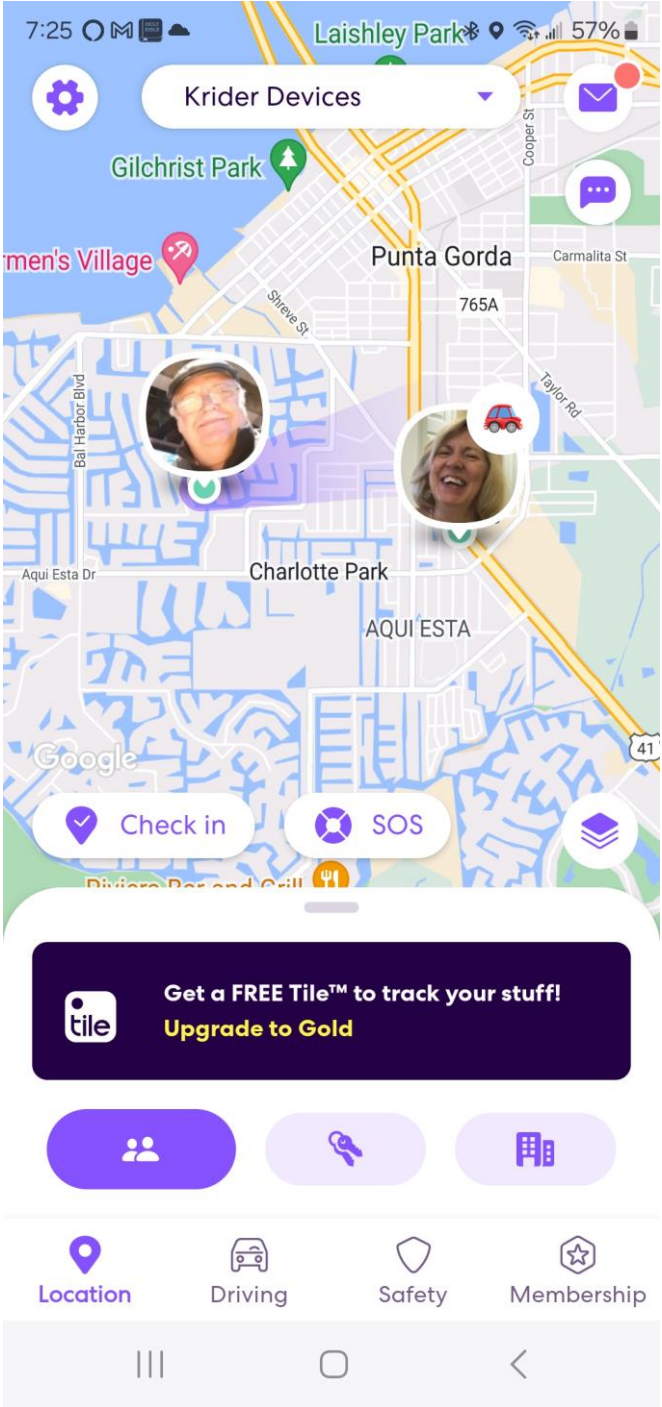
7:25 57%

Laishley Park

Krider Devices

Gilchrist Park

rmen's Village

Cooper St

Punta Gorda

Carmalita St

Shreve St

765A

Taylor Rd

Bal Harbor Blvd

Aqui Esta Dr

Charlotte Park

AQUI ESTA

Google

41

Check in

SOS

Riviera Bar and Grill

tile

Get a FREE Tile™ to track your stuff!

Upgrade to Gold

Location

Driving

Safety

Membership